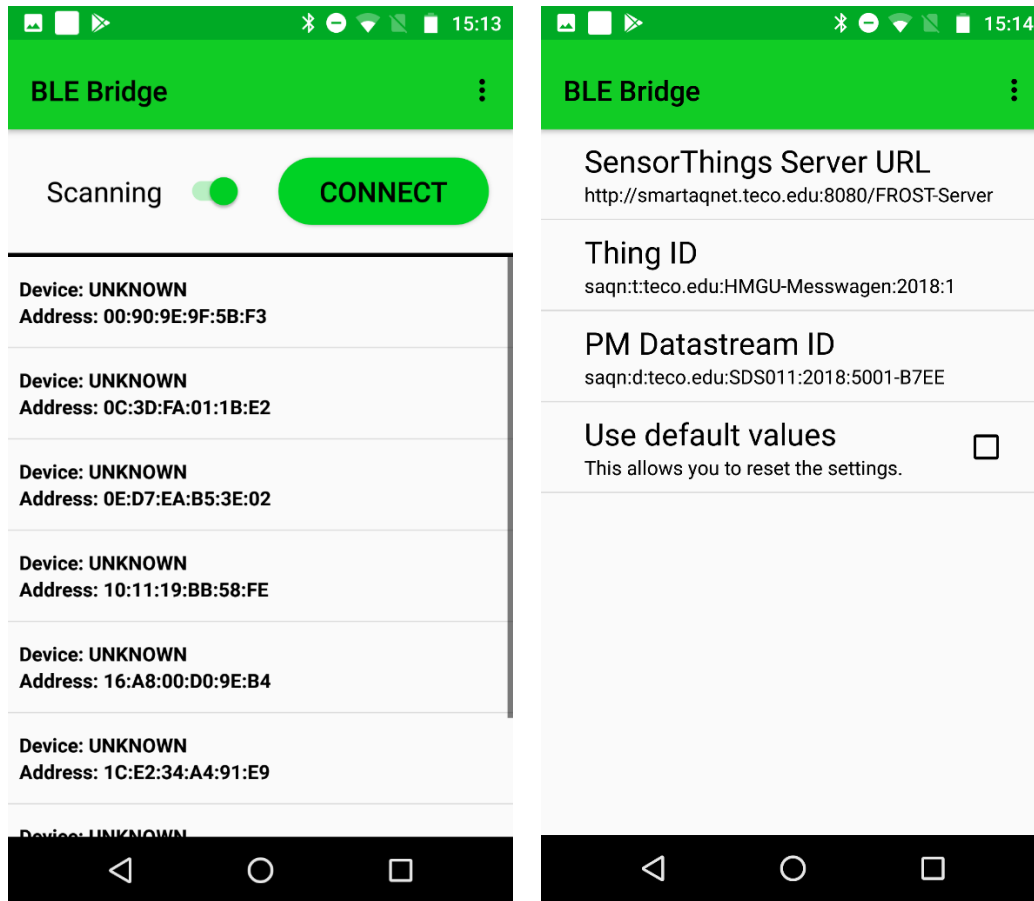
15:13

BLE Bridge

Scanning

CONNECT

Device: UNKNOWN
Address: 00:90:9E:9F:5B:F3

Device: UNKNOWN
Address: 0C:3D:FA:01:1B:E2

Device: UNKNOWN
Address: 0E:D7:EA:B5:3E:02

Device: UNKNOWN
Address: 10:11:19:BB:58:FE

Device: UNKNOWN
Address: 16:A8:00:D0:9E:B4

Device: UNKNOWN
Address: 1C:E2:34:A4:91:E9

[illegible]

15:14

BLE Bridge

SensorThings Server URL
http://smartaqnet.teco.edu:8080/FROST-Server

Thing ID
saqn:t:teco.edu:HMGU-Messwagen:2018:1

PM Datastream ID
saqn:d:teco.edu:SDS011:2018:5001-B7EE

Use default values
This allows you to reset the settings.